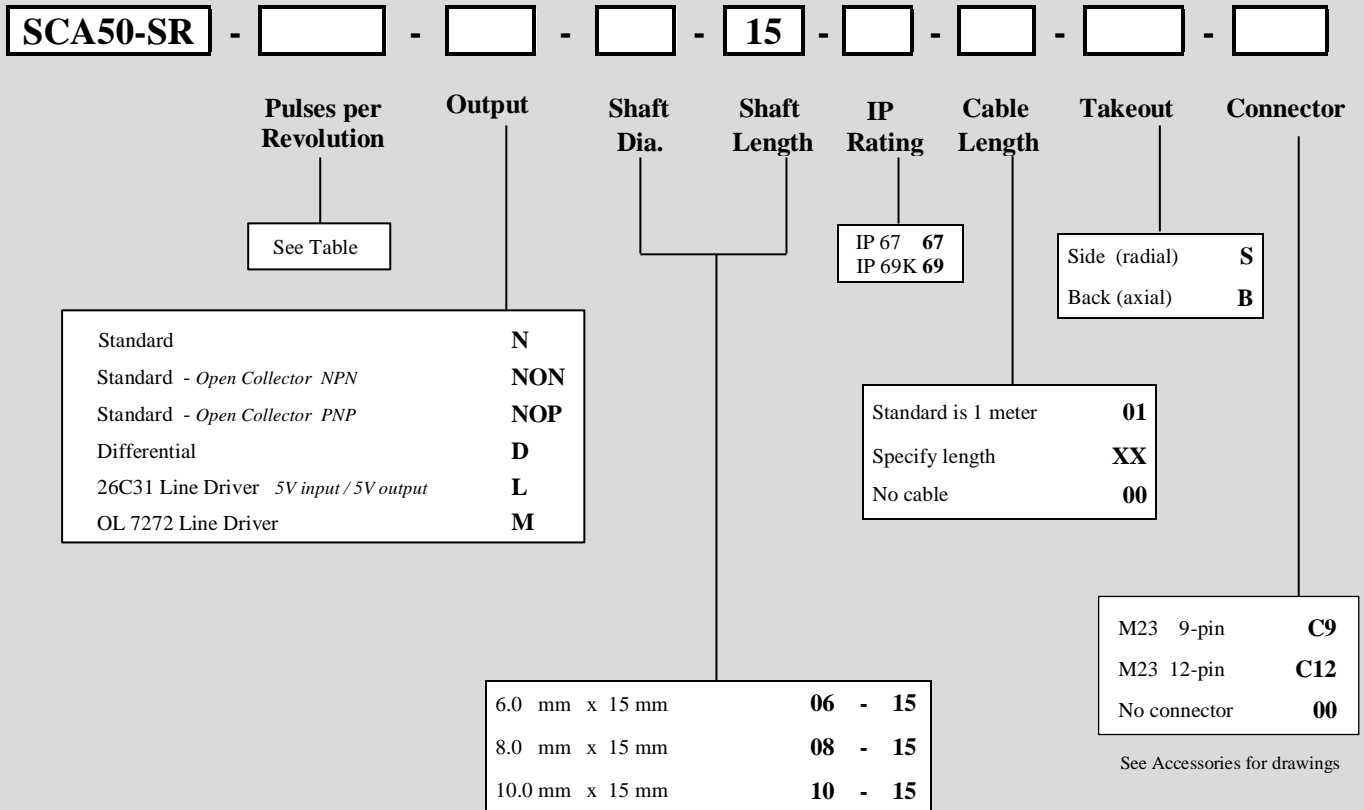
SCA50-SR - [ ] - [ ] - [ ] - 15 - [ ] - [ ] - [ ] - [ ]

Pulses per Revolution

Output

Shaft Dia.

Shaft Length

IP Rating

Cable Length

Takeout

Connector

See Table

IP 67 **67**
IP 69K **69**

| | |
|---|---|
| Side (radial) | **S** |
| Back (axial) | **B** |

| | |
|---|---|
| Standard | **N** |
| Standard - *Open Collector NPN* | **NON** |
| Standard - *Open Collector PNP* | **NOP** |
| Differential | **D** |
| 26C31 Line Driver *5V input / 5V output* | **L** |
| OL 7272 Line Driver | **M** |

| | |
|---|---|
| Standard is 1 meter | **01** |
| Specify length | **XX** |
| No cable | **00** |

| | |
|---|---|
| M23 9-pin | **C9** |
| M23 12-pin | **C12** |
| No connector | **00** |

See Accessories for drawings

| | |
|---|---|
| 6.0 mm x 15 mm | **06 - 15** |
| 8.0 mm x 15 mm | **08 - 15** |
| 10.0 mm x 15 mm | **10 - 15** |